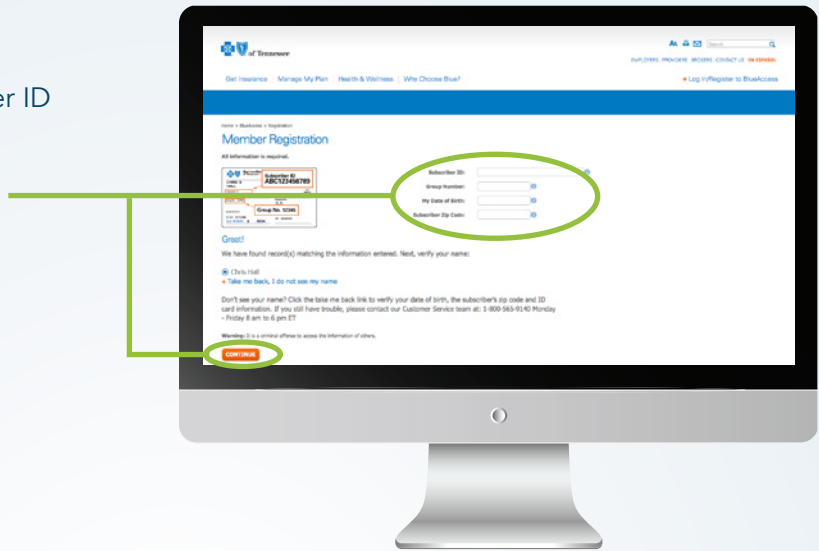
er ID

of Tennessee

Search

EMPLOYERS PROVIDERS BROKERS CONTACT US EN ESPAÑOL

Get Insurance | Manage My Plan | Health & Wellness | Why Choose Blue?

Log In/Register to BlueAccess

Home > BlueAccess > Registration

Member Registration

All information is required.

Subscriber ID
ABC123456789

Group No. 12345

Subscriber ID:

Group Number:

My Date of Birth:

Subscriber Zip Code:

Great!

We have found record(s) matching the information entered. Next, verify your name:

Chris Hall

Take me back, I do not see my name

Don't see your name? Click the take me back link to verify your date of birth, the subscriber's zip code and ID card information. If you still have trouble, please contact our Customer Service team at: 1-800-565-9140 Monday - Friday 8 am to 6 pm ET

Warning: It is a criminal offense to access the information of others.

CONTINUE